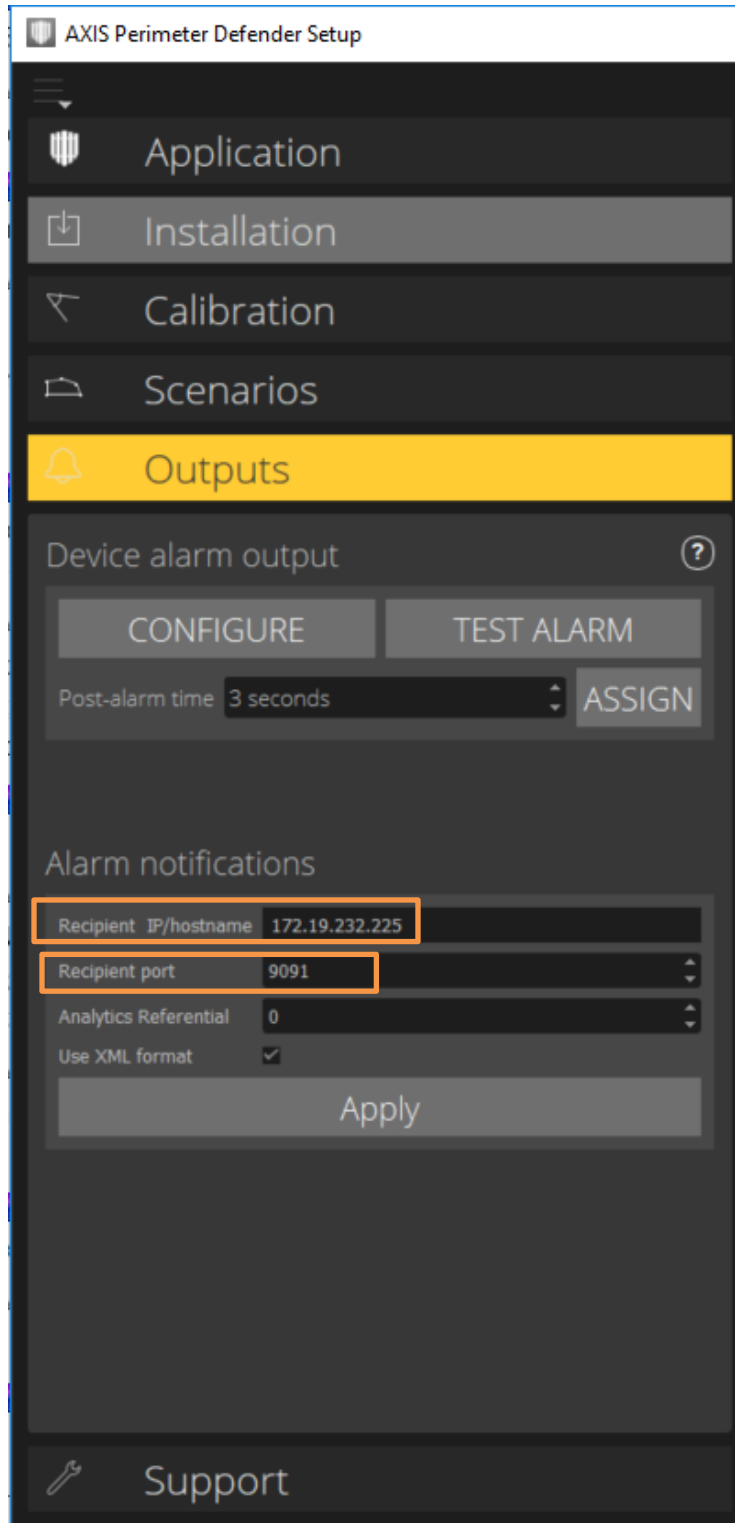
AXIS Perimeter Defender Setup

Application

Installation

Calibration

Scenarios

Outputs

Device alarm output ?

CONFIGURE TEST ALARM

Post-alarm time 3 seconds ASSIGN

Alarm notifications

Recipient IP/hostname 172.19.232.225

Recipient port 9091

Analytics Referential 0

Use XML format

Apply

Support